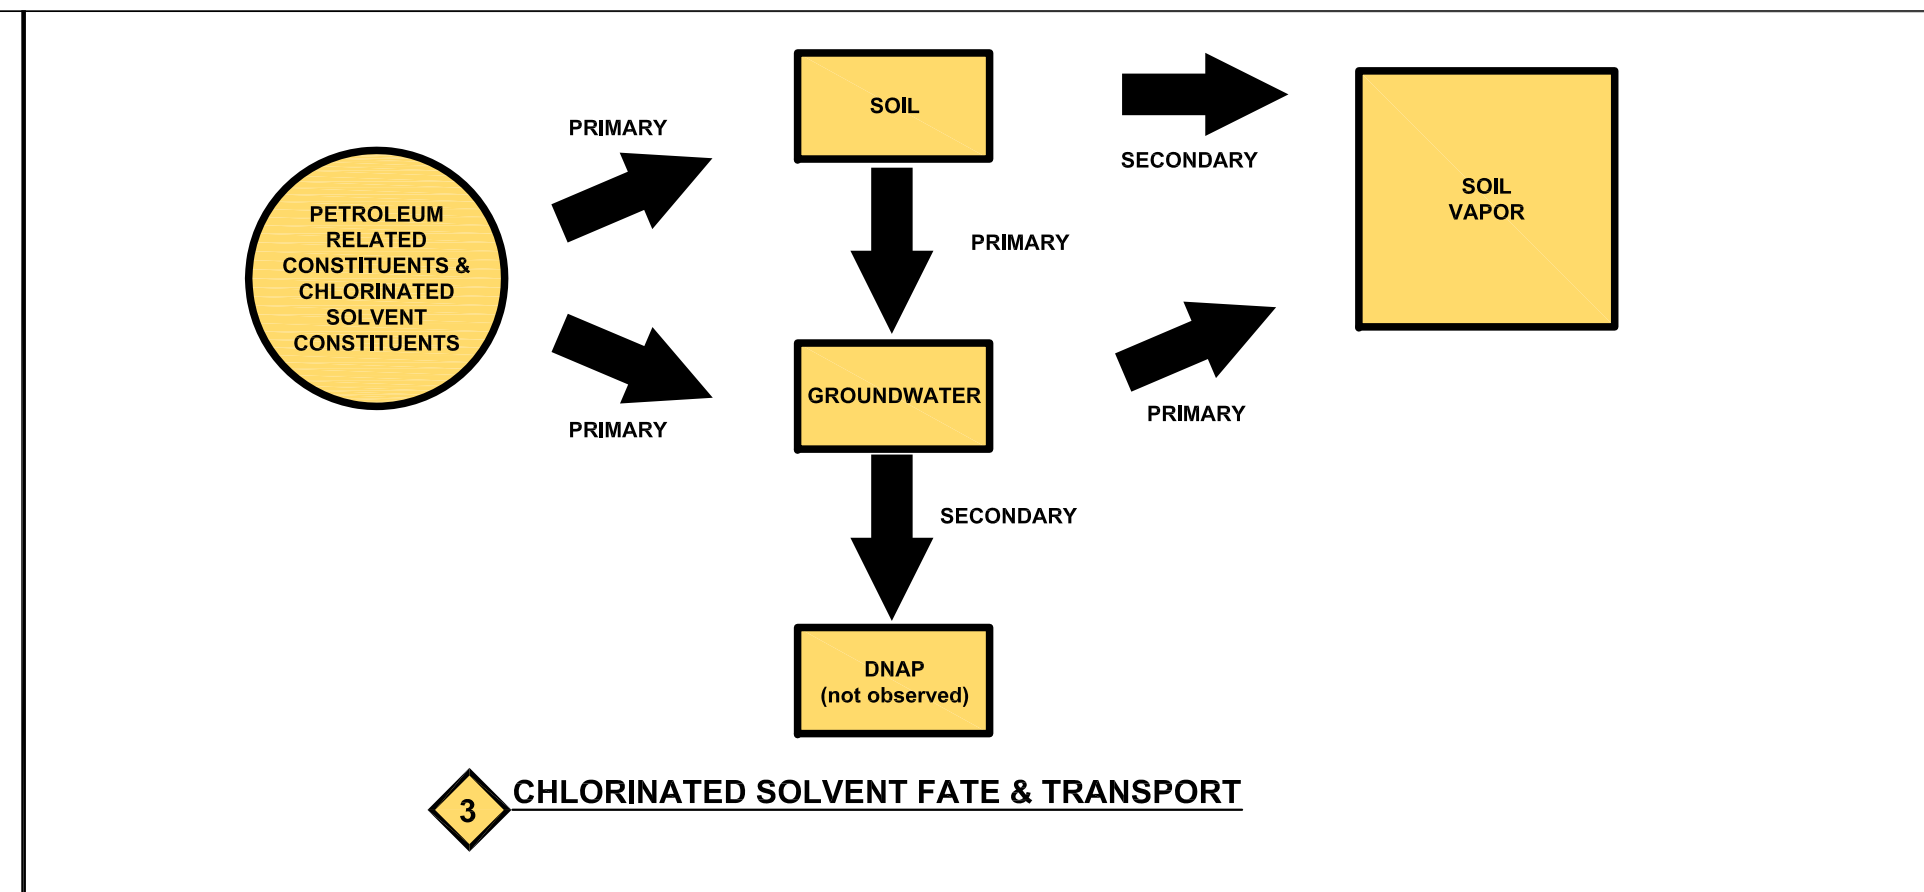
PETROLEUM RELATED CONSTITUENTS & CHLORINATED SOLVENT CONSTITUENTS

PRIMARY

PRIMARY

SOIL

PRIMARY

GROUNDWATER

SECONDARY

DNAP
(not observed)

SECONDARY

PRIMARY

SOIL
VAPOR

3

CHLORINATED SOLVENT FATE & TRANSPORT